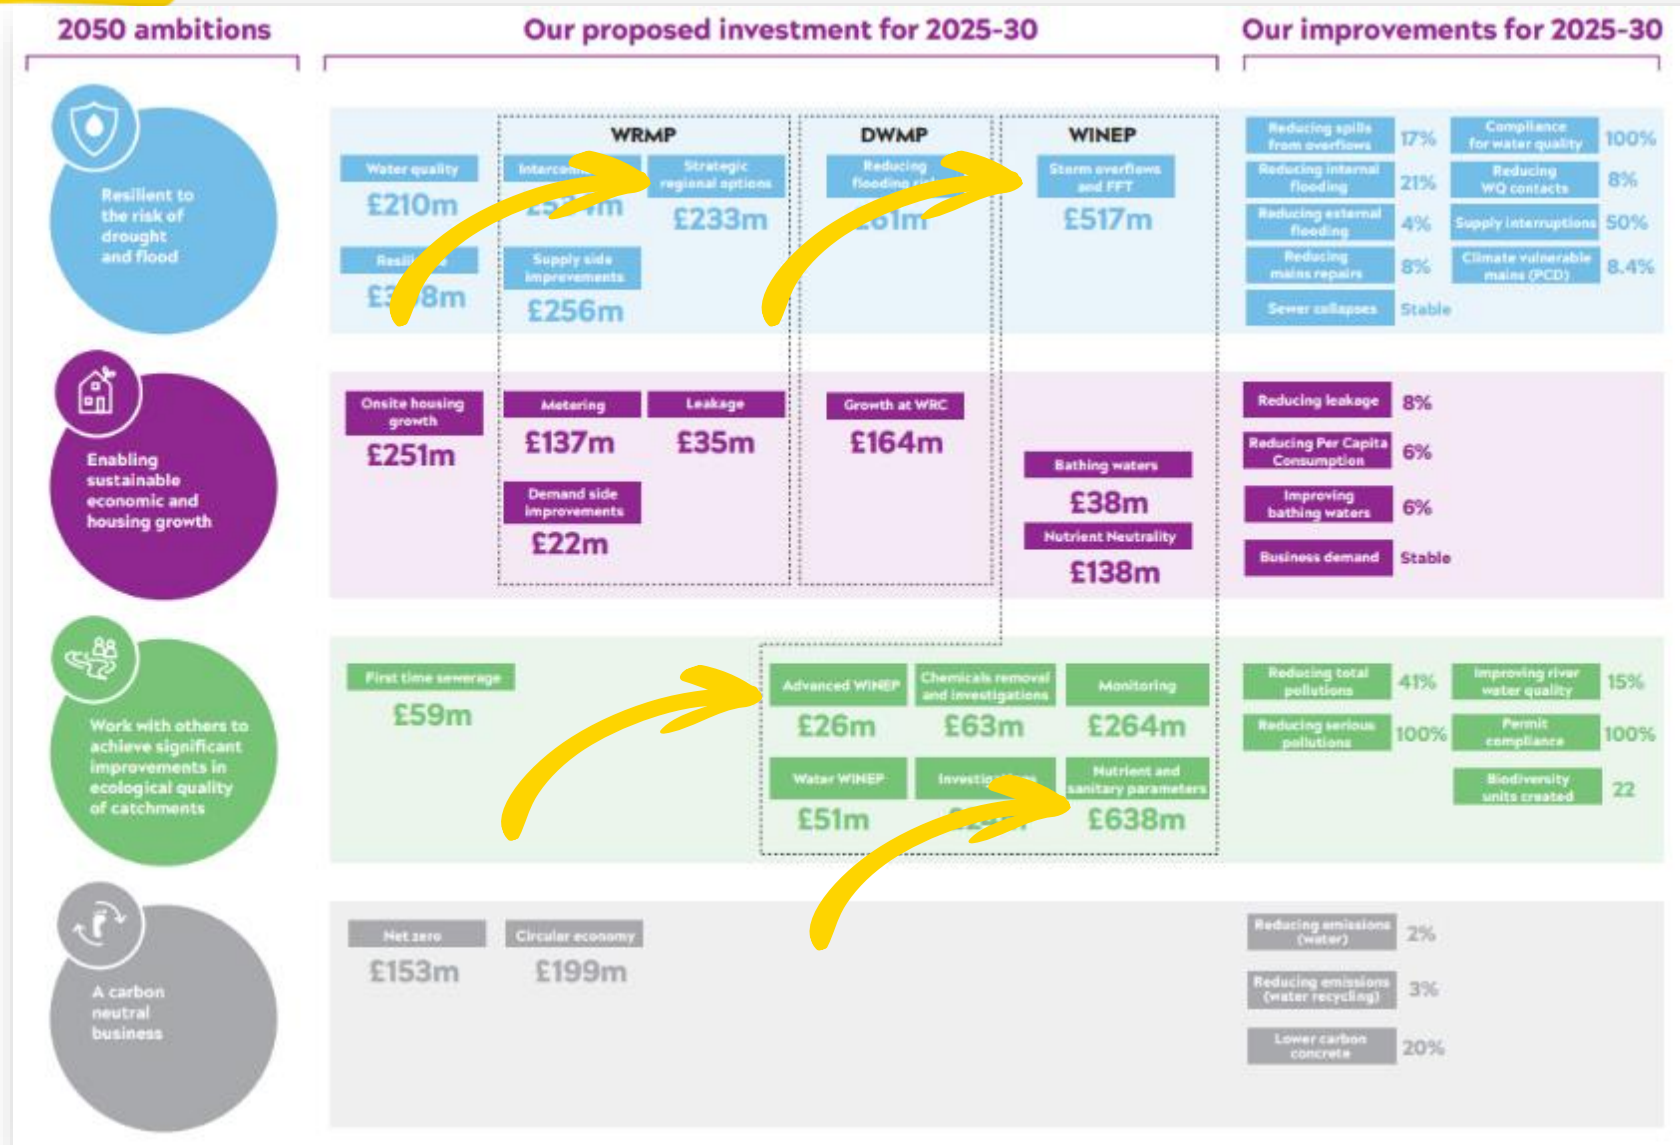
2050 ambitions

Our proposed investment for 2025-30

Our improvements for 2025-30

Resilient to the risk of drought and flood

Water quality
£210m

Resili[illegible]
£3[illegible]8m

WRMP

Intercon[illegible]
£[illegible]m

Strategic regional options
£233m

Supply side improvements
£256m

DWMP

Reducing flooding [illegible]
£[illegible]1m

WINEP

Storm overflows and FFT
£517m

Reducing spills from overflows 17%
Compliance for water quality 100%
Reducing internal flooding 21%
Reducing WQ contacts 8%
Reducing external flooding 4%
Supply interruptions 50%
Reducing mains repairs 8%
Climate vulnerable mains (PCD) 8.4%
Sewer collapses Stable

Enabling sustainable economic and housing growth

Onsite housing growth
£251m

Metering
£137m

Leakage
£35m

Demand side improvements
£22m

Growth at WRC
£164m

Bathing waters
£38m

Nutrient Neutrality
£138m

Reducing leakage 8%
Reducing Per Capita Consumption 6%
Improving bathing waters 6%
Business demand Stable

Work with others to achieve significant improvements in ecological quality of catchments

First time sewerage
£59m

Advanced WINEP
£26m

Chemicals removal and investigations
£63m

Monitoring
£264m

Water WINEP
£51m

Investig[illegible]
£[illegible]

Nutrient and sanitary parameters
£638m

Reducing total pollutions 41%
Improving river water quality 15%
Reducing serious pollutions 100%
Permit compliance 100%
Biodiversity units created 22

A carbon neutral business

Net zero
£153m

Circular economy
£199m

Reducing emissions (water) 2%
Reducing emissions (water recycling) 3%
Lower carbon concrete 20%